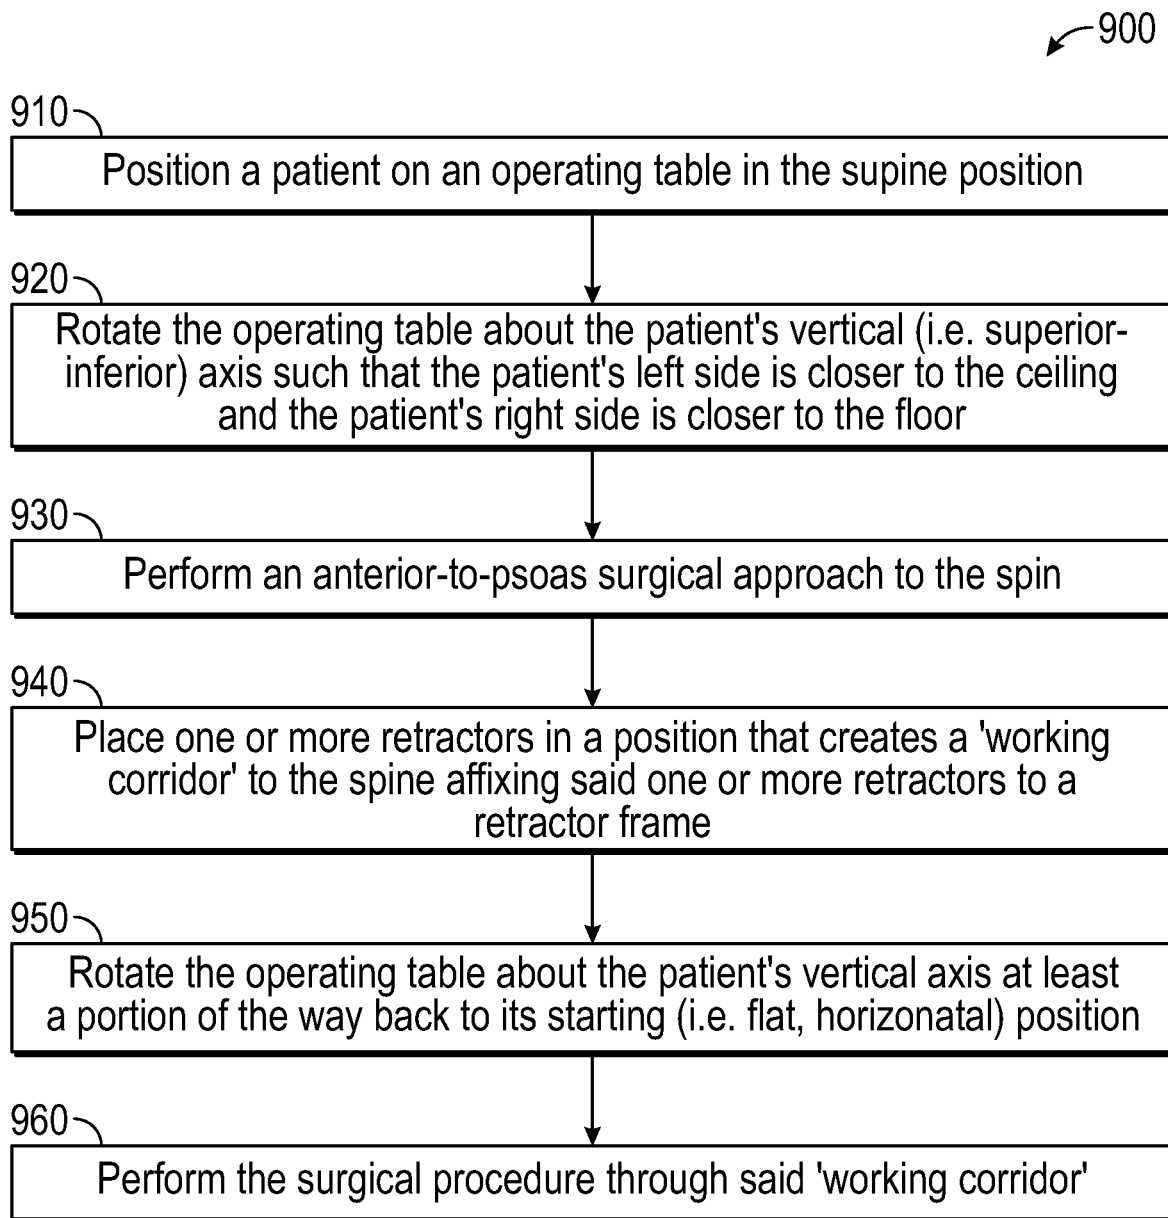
900

910
Position a patient on an operating table in the supine position

920
Rotate the operating table about the patient's vertical (i.e. superior-inferior) axis such that the patient's left side is closer to the ceiling and the patient's right side is closer to the floor

930
Perform an anterior-to-psoas surgical approach to the spin

940
Place one or more retractors in a position that creates a 'working corridor' to the spine affixing said one or more retractors to a retractor frame

950
Rotate the operating table about the patient's vertical axis at least a portion of the way back to its starting (i.e. flat, horizonatal) position

960
Perform the surgical procedure through said 'working corridor'